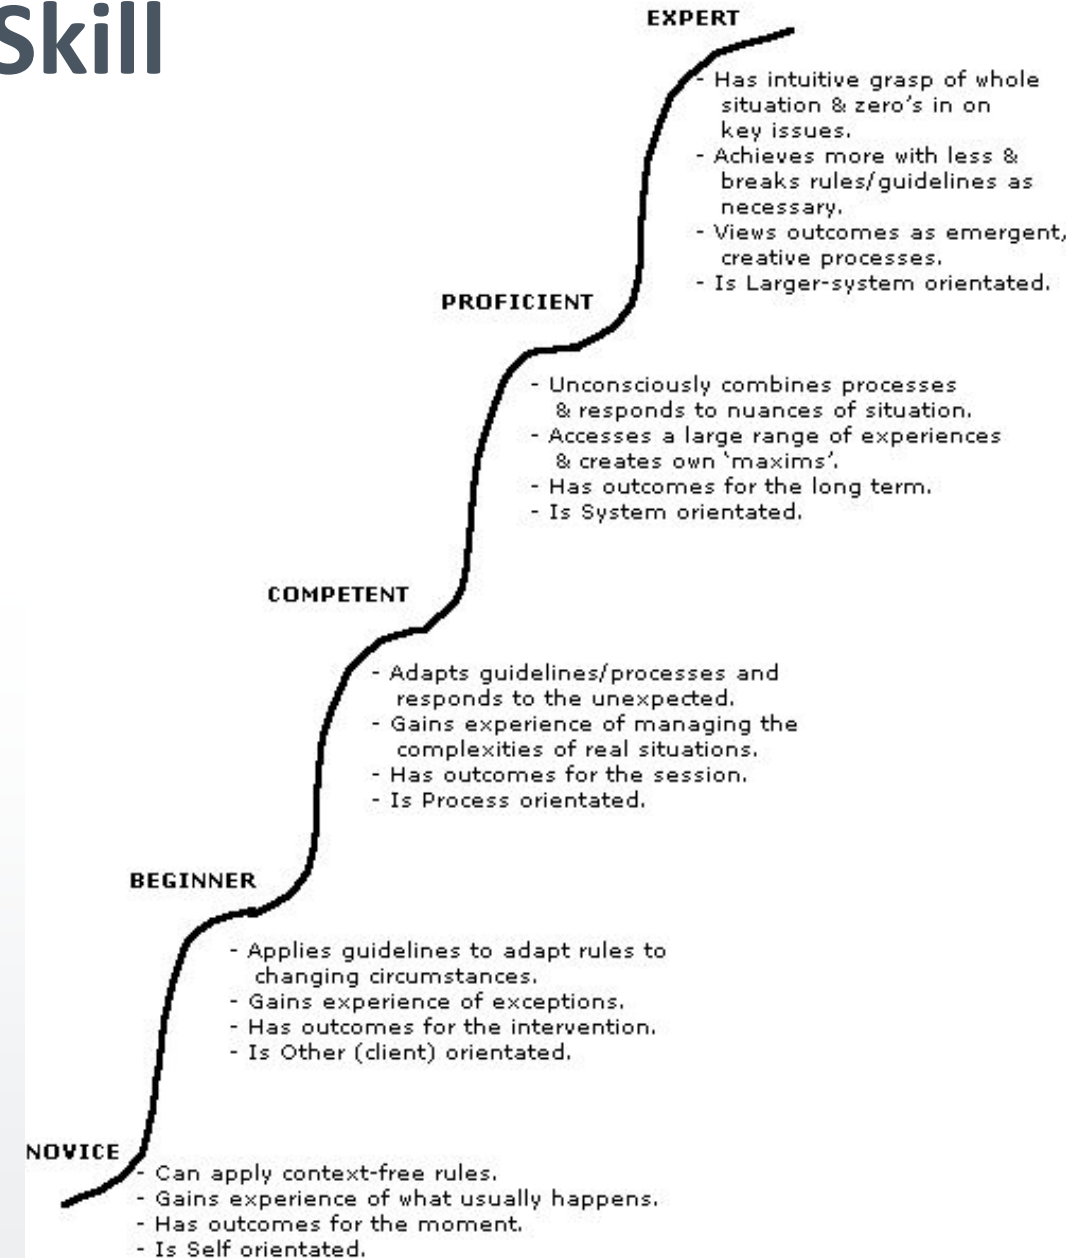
Skill

EXPERT

- Has intuitive grasp of whole situation & zero's in on key issues.
- Achieves more with less & breaks rules/guidelines as necessary.
- Views outcomes as emergent, creative processes.
- Is Larger-system orientated.

PROFICIENT

- Unconsciously combines processes & responds to nuances of situation.
- Accesses a large range of experiences & creates own 'maxims'.
- Has outcomes for the long term.
- Is System orientated.

COMPETENT

- Adapts guidelines/processes and responds to the unexpected.
- Gains experience of managing the complexities of real situations.
- Has outcomes for the session.
- Is Process orientated.

BEGINNER

- Applies guidelines to adapt rules to changing circumstances.
- Gains experience of exceptions.
- Has outcomes for the intervention.
- Is Other (client) orientated.

NOVICE

- Can apply context-free rules.
- Gains experience of what usually happens.
- Has outcomes for the moment.
- Is Self orientated.